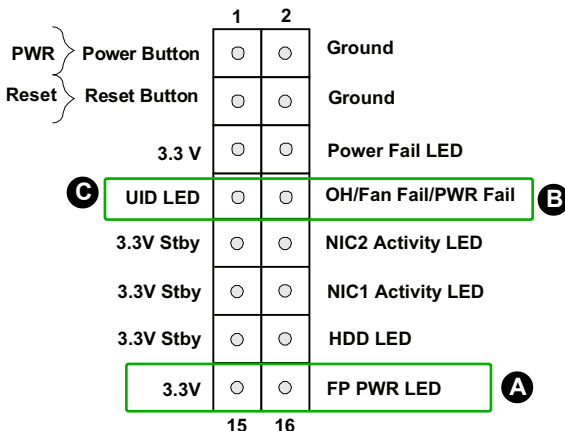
1 2

PWR Power Button Ground

Reset Reset Button Ground

3.3 V Power Fail LED

C UID LED OH/Fan Fail/PWR Fail B

3.3V Stby NIC2 Activity LED

3.3V Stby NIC1 Activity LED

3.3V Stby HDD LED

3.3V FP PWR LED A

15 16